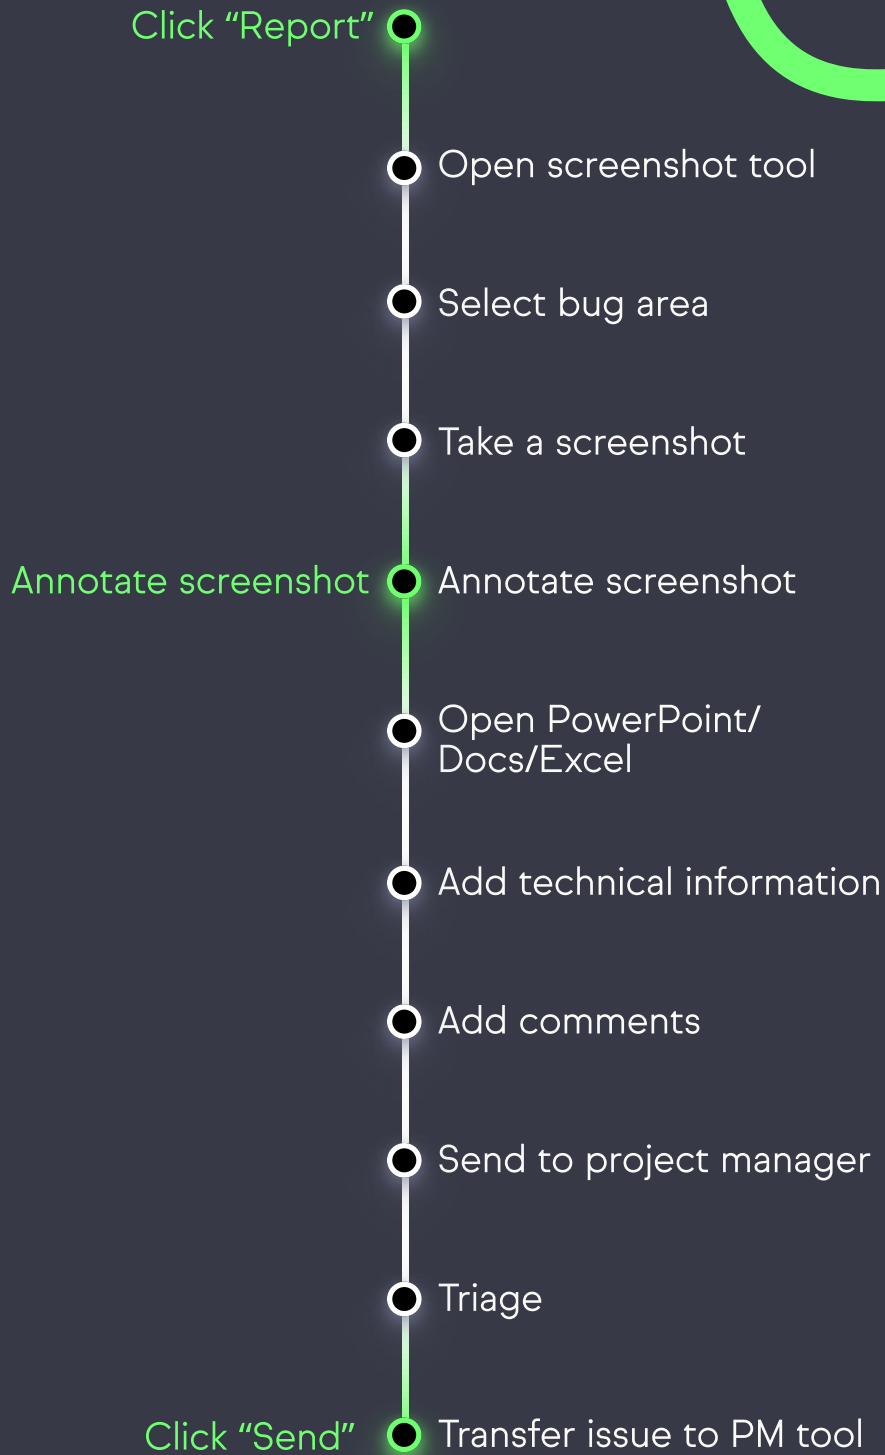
Click “Report”

Open screenshot tool

Select bug area

Take a screenshot

Annotate screenshot

Annotate screenshot

Open PowerPoint/ Docs/Excel

Add technical information

Add comments

Send to project manager

Triage

Click “Send”

Transfer issue to PM tool